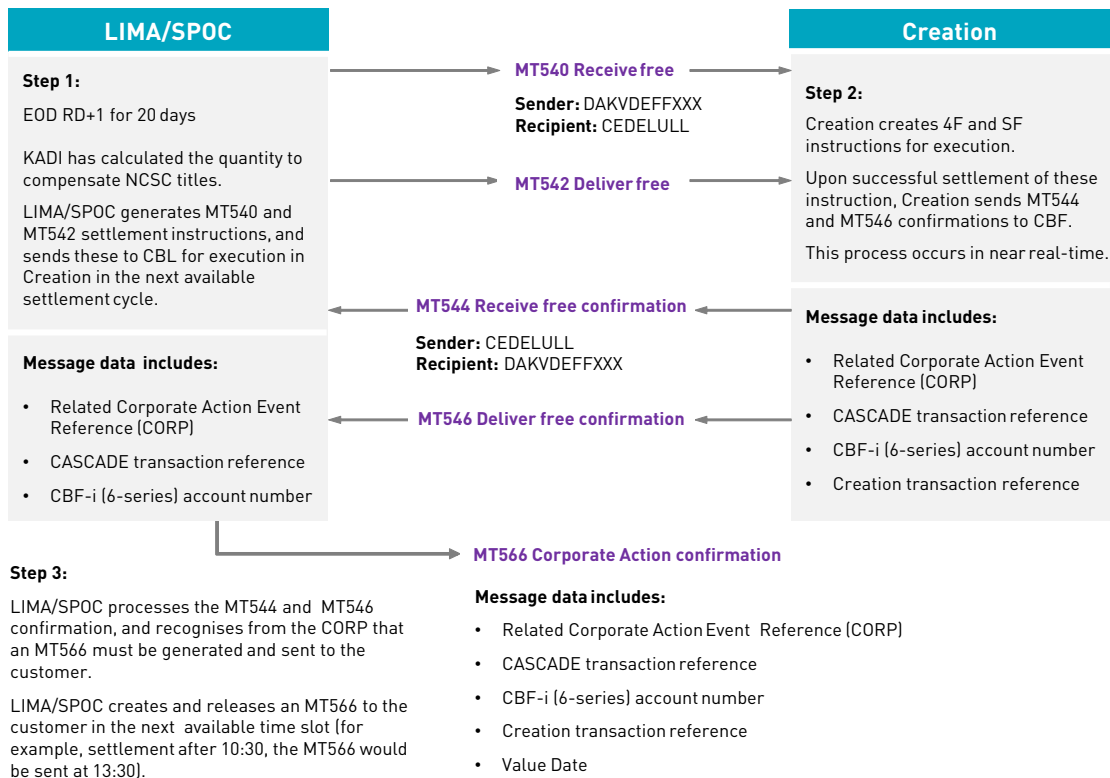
LIMA/SPOC

Step 1:

EOD RD+1 for 20 days

KADI has calculated the quantity to compensate NCSC titles.

LIMA/SPOC generates MT540 and MT542 settlement instructions, and sends these to CBL for execution in Creation in the next available settlement cycle.

Message data includes:

• Related Corporate Action Event Reference (CORP)
• CASCADE transaction reference
• CBF-i (6-series) account number

MT540 Receive free

Sender: DAKVDEFFXXX
Recipient: CEDELULL

MT542 Deliver free

MT544 Receive free confirmation

Sender: CEDELULL
Recipient: DAKVDEFFXXX

MT546 Deliver free confirmation

Creation

Step 2:

Creation creates 4F and SF instructions for execution.

Upon successful settlement of these instruction, Creation sends MT544 and MT546 confirmations to CBF.

This process occurs in near real-time.

Message data includes:

• Related Corporate Action Event Reference (CORP)
• CASCADE transaction reference
• CBF-i (6-series) account number
• Creation transaction reference

MT566 Corporate Action confirmation

Step 3:

LIMA/SPOC processes the MT544 and MT546 confirmation, and recognises from the CORP that an MT566 must be generated and sent to the customer.

LIMA/SPOC creates and releases an MT566 to the customer in the next available time slot (for example, settlement after 10:30, the MT566 would be sent at 13:30).

Message data includes:

• Related Corporate Action Event Reference (CORP)
• CASCADE transaction reference
• CBF-i (6-series) account number
• Creation transaction reference
• Value Date